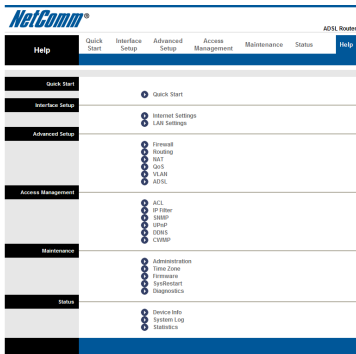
NetComm®

ADSL Router

Help

Quick Start | Interface Setup | Advanced Setup | Access Management | Maintenance | Status | Help

Quick Start
Quick Start

Interface Setup
Internet Settings
LAN Settings

Advanced Setup
Firewall
Routing
NAT
QoS
VLAN
ADSL

Access Management
ACL
IP Filter
SNMP
UPnP
DDNS
CWMP

Maintenance
Administration
Time Zone
Firmware
SysRestart
Diagnostics

Status
Device Info
System Log
Statistics